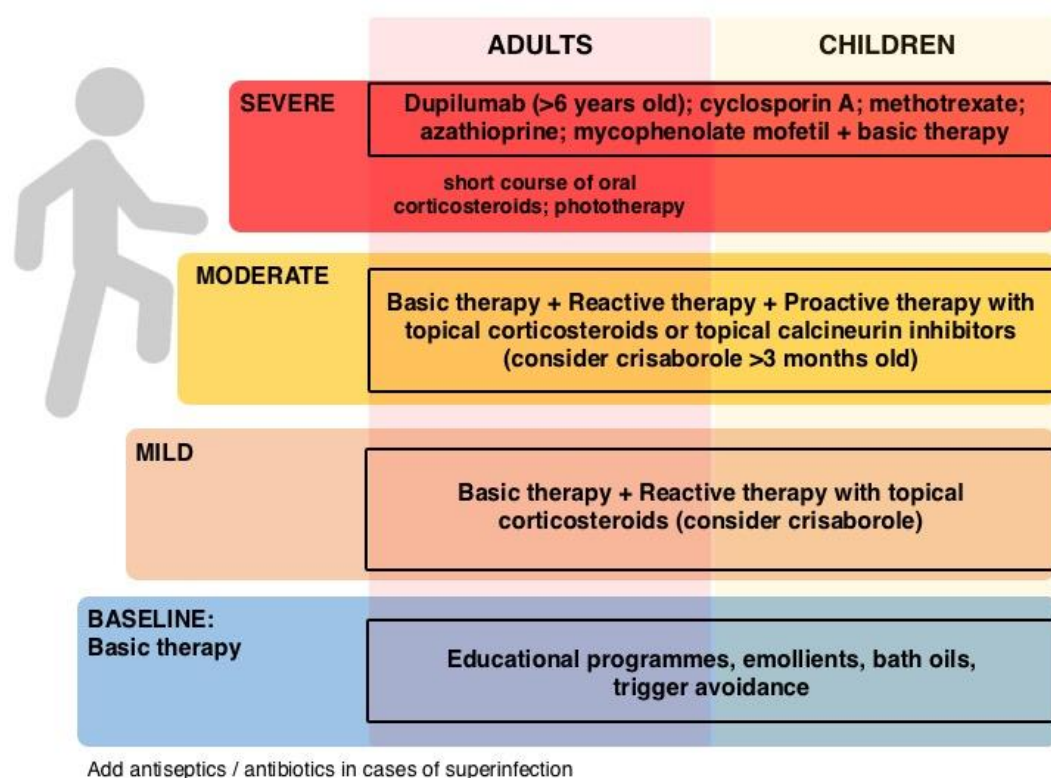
ADULTS

CHILDREN

SEVERE

Dupilumab (>6 years old); cyclosporin A; methotrexate; azathioprine; mycophenolate mofetil + basic therapy

short course of oral corticosteroids; phototherapy

MODERATE

Basic therapy + Reactive therapy + Proactive therapy with topical corticosteroids or topical calcineurin inhibitors (consider crisaborole >3 months old)

MILD

Basic therapy + Reactive therapy with topical corticosteroids (consider crisaborole)

BASELINE:
Basic therapy

Educational programmes, emollients, bath oils, trigger avoidance

Add antiseptics / antibiotics in cases of superinfection